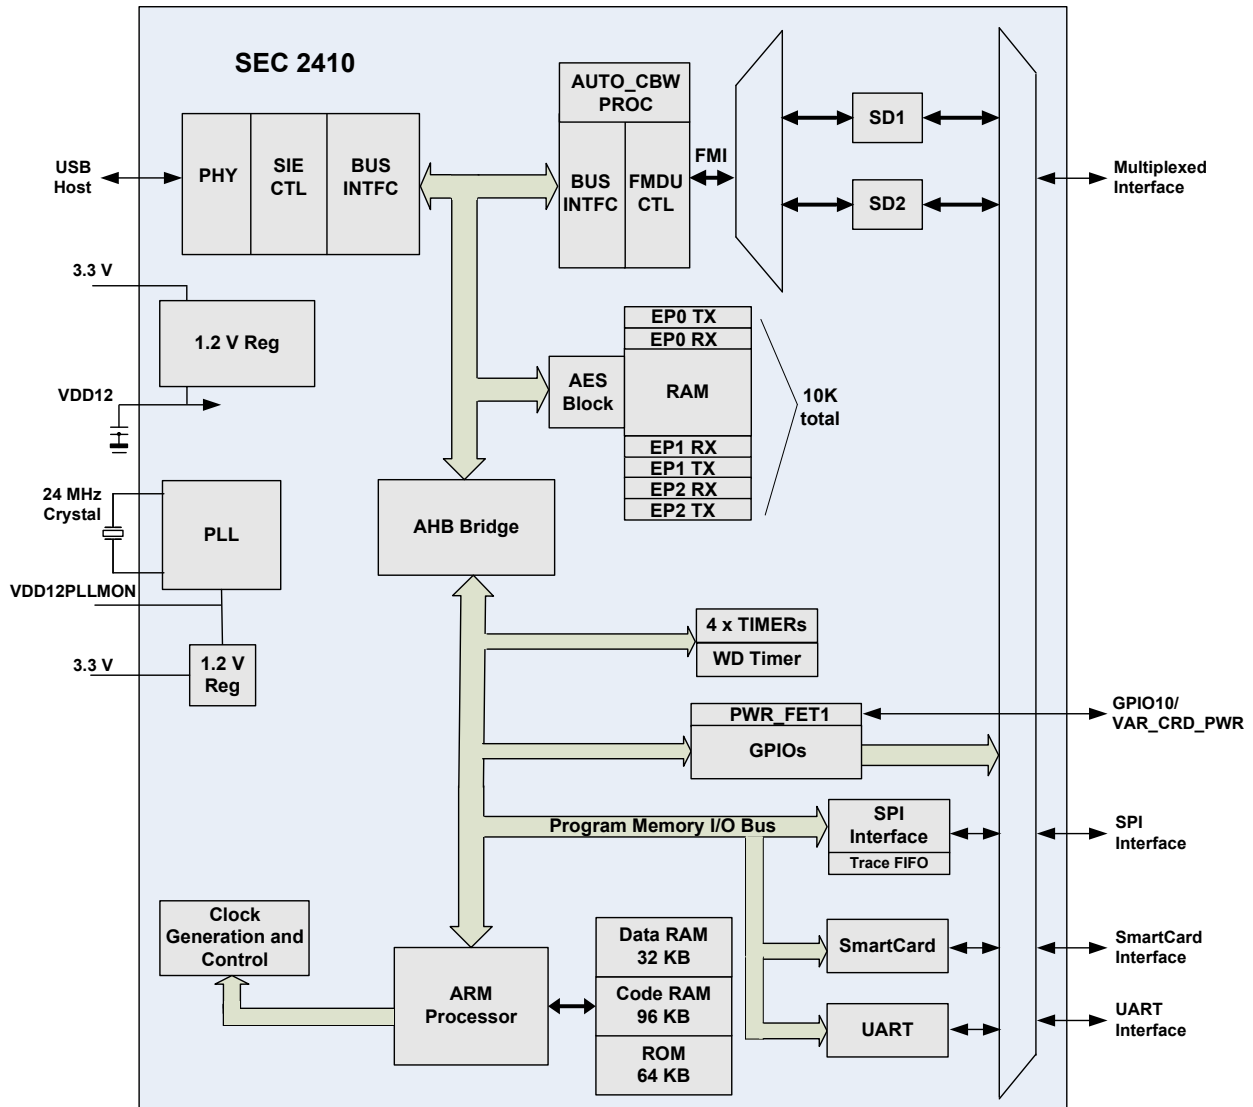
SEC 2410

USB Host

PHY

SIE CTL

BUS INTFC

AUTO_CBW PROC

BUS INTFC

FMDU CTL

FMI

SD1

SD2

Multiplexed Interface

3.3 V

1.2 V Reg

VDD12

AES Block

EP0 TX
EP0 RX
RAM
EP1 RX
EP1 TX
EP2 RX
EP2 TX

10K total

24 MHz Crystal

PLL

AHB Bridge

VDD12PLLMON

3.3 V

1.2 V Reg

4 x TIMERs
WD Timer

PWR_FET1
GPIOs

GPIO10/ VAR_CRD_PWR

Program Memory I/O Bus

SPI Interface
Trace FIFO

SPI Interface

Clock Generation and Control

ARM Processor

Data RAM 32 KB
Code RAM 96 KB
ROM 64 KB

SmartCard

SmartCard Interface

UART

UART Interface